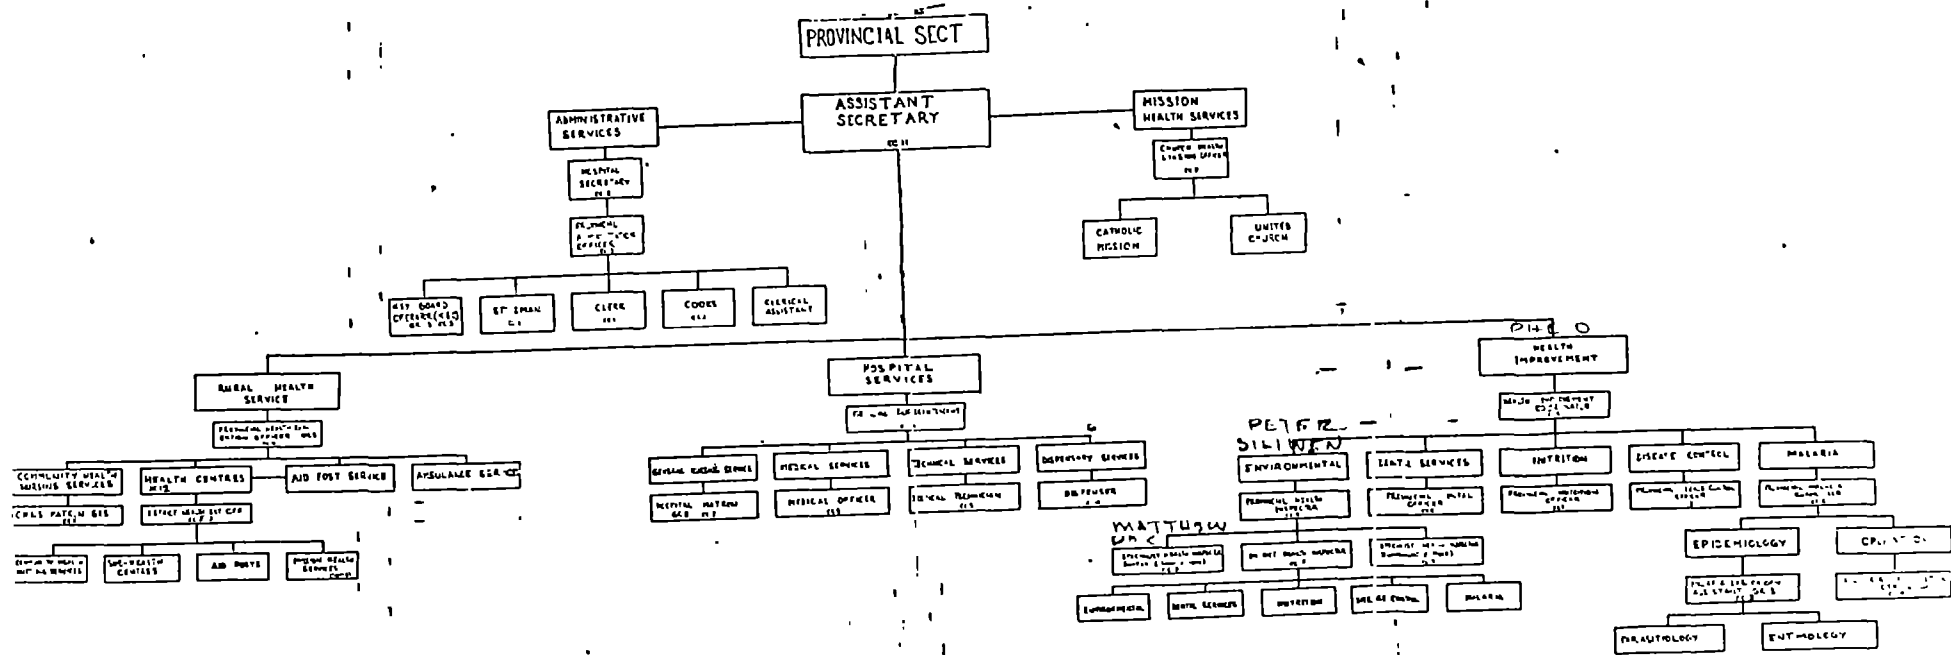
PROVINCIAL SECT

ASSISTANT SECRETARY

ADMINISTRATIVE SERVICES

HOSPITAL SECRETARY

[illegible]

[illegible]

ST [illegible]

CLERK

COOKS

CLERICAL ASSISTANT

MISSION HEALTH SERVICES

CHURCH HEALTH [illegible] OFFICER

CATHOLIC MISSION

UNITED CHURCH

PHE O

HEALTH IMPROVEMENT

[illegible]

RURAL HEALTH SERVICE

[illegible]

COMMUNITY HEALTH NURSING SERVICES

HEALTH CENTRES

AID POST SERVICE

AMBULANCE SERVICE

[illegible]

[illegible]

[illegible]

SUB-HEALTH CENTRES

AID POSTS

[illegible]

HOSPITAL SERVICES

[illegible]

GENERAL NURSING SERVICE

HOSPITAL MATRON

MEDICAL SERVICES

MEDICAL OFFICER

TECHNICAL SERVICES

TECHNICAL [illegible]

DISPENSARY SERVICES

DISPENSER

PETER SILINEN

ENVIRONMENTAL

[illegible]

DENTAL SERVICES

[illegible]

NUTRITION

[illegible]

DISEASE CONTROL

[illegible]

MALARIA

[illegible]

MATTHEW

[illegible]

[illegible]

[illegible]

ENVIRONMENTAL

DENTAL SERVICES

NUTRITION

DISEASE CONTROL

MALARIA

EPIDEMIOLOGY

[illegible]

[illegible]

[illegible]

PARASITOLOGY

ENTMOLOGY